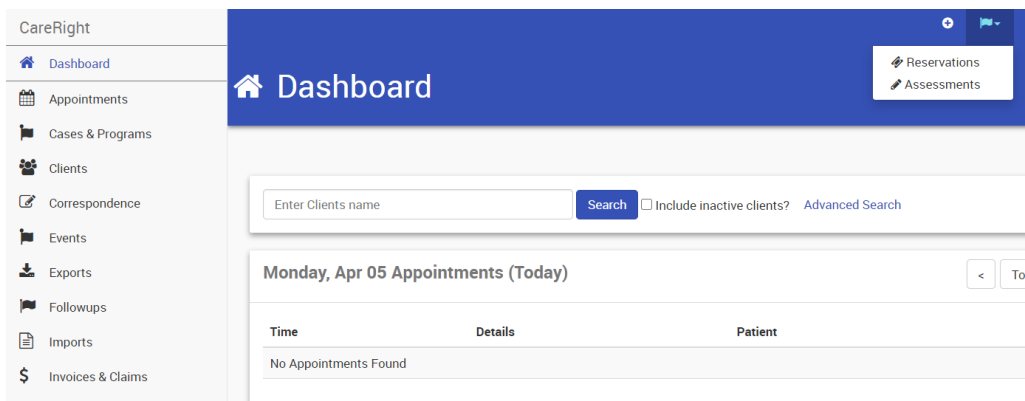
CareRight

Dashboard
Appointments
Cases & Programs
Clients
Correspondence
Events
Exports
Followups
Imports
Invoices & Claims

Reservations
Assessments

Dashboard

Enter Clients name
Search
Include inactive clients?
Advanced Search

Monday, Apr 05 Appointments (Today)

<
To

| Time | Details | Patient |
|---|---|---|
| No Appointments Found | | |